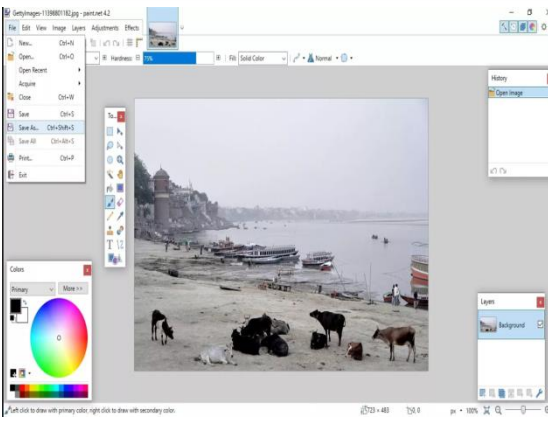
GettyImages-1139880118​2.jpg - paint.net 4.2

File Edit View Image Layers Adjustments Effects

New... Ctrl+N
Open... Ctrl+O
Open Recent
Acquire
Close Ctrl+W
Save Ctrl+S
Save As... Ctrl+Shift+S
Save All Ctrl+Alt+S
Print... Ctrl+P
Exit

Hardness: 75%
Fill: Solid Color
Normal

To...

History
Open Image

Colors
Primary
More >>

Layers
Background

Left click to draw with primary color, right click to draw with secondary color.

723 × 483
0, 0
px
100%